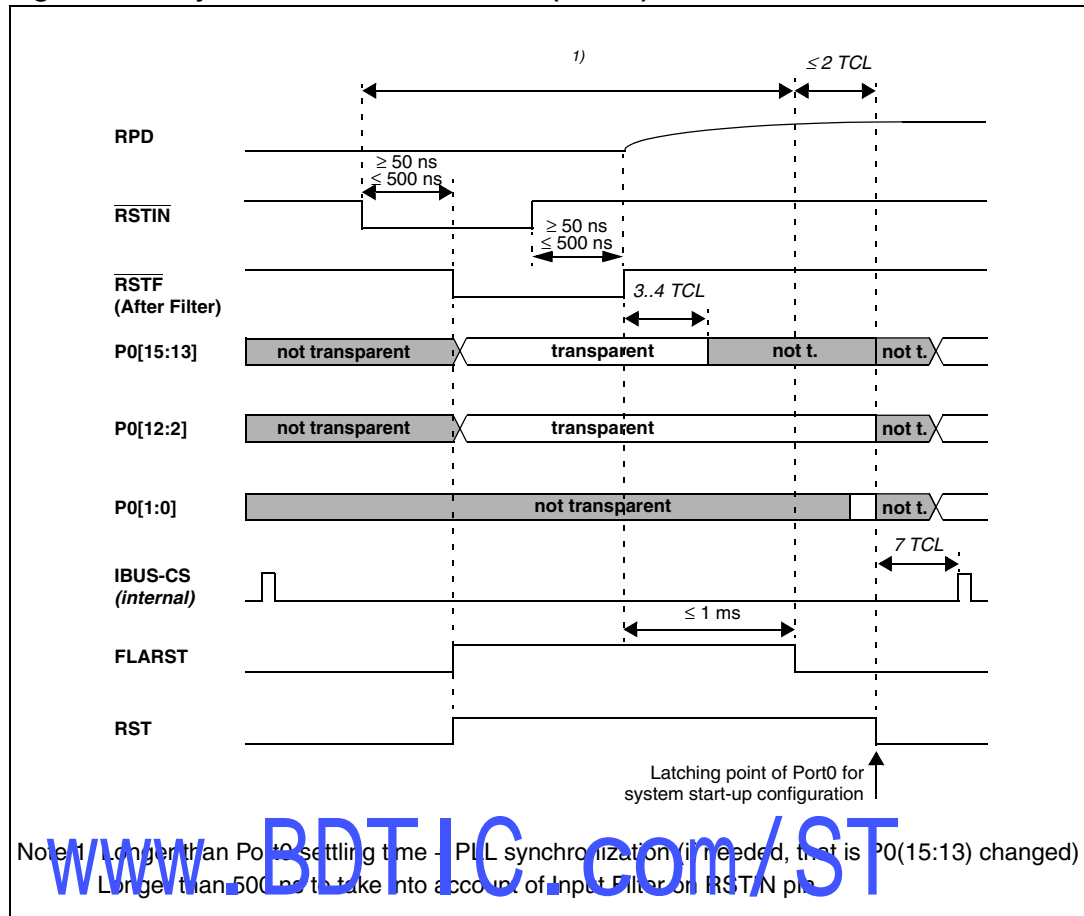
1)

$\leq 2$ TCL

RPD

$\geq 50$ ns
$\leq 500$ ns

$\overline{\text{RSTIN}}$

$\geq 50$ ns
$\leq 500$ ns

$\overline{\text{RSTF}}$
(After Filter)

3..4 TCL

P0[15:13] not transparent transparent not t. not t.

P0[12:2] not transparent transparent not t.

P0[1:0] not transparent not t.

7 TCL

IBUS-CS
(internal)

$\leq 1$ ms

FLARST

RST

Latching point of Port0 for system start-up configuration

www.BDTIC.com/ST

Note: 1) Longer than Port0 settling time + PLL synchronization (if needed, that is P0(15:13) changed)
Longer than 500 ns to take into account of Input Filter on RSTIN pin